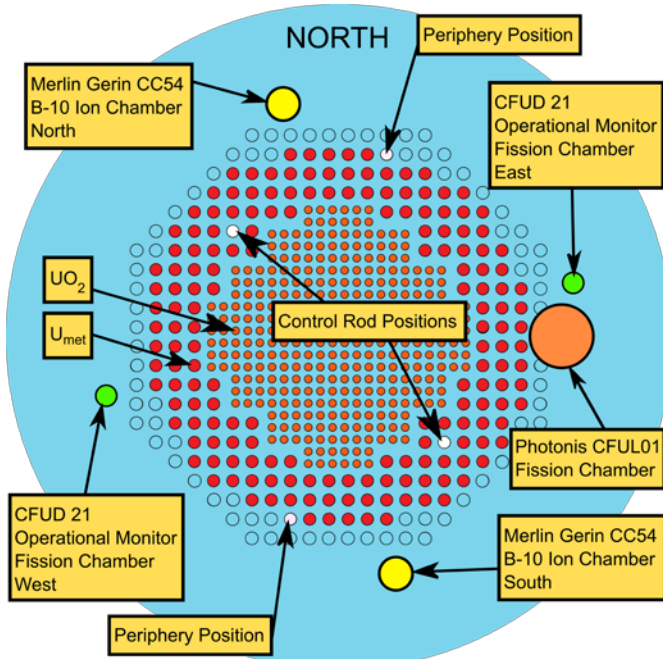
NORTH

Periphery Position

Merlin Gerin CC54 B-10 Ion Chamber North

CFUD 21 Operational Monitor Fission Chamber East

$UO_2$

$U_{met}$

Control Rod Positions

Photonis CFUL01 Fission Chamber

CFUD 21 Operational Monitor Fission Chamber West

Merlin Gerin CC54 B-10 Ion Chamber South

Periphery Position